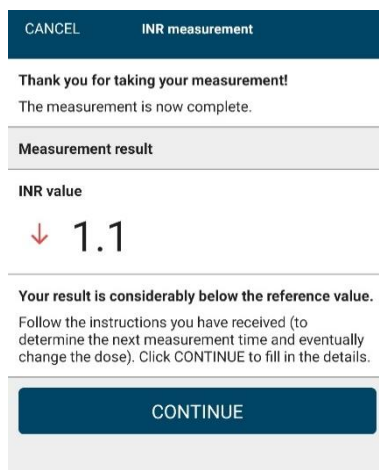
CANCEL INR measurement

Thank you for taking your measurement!

The measurement is now complete.

Measurement result

INR value

↓ 1.1

Your result is considerably below the reference value.

Follow the instructions you have received (to determine the next measurement time and eventually change the dose). Click CONTINUE to fill in the details.

CONTINUE